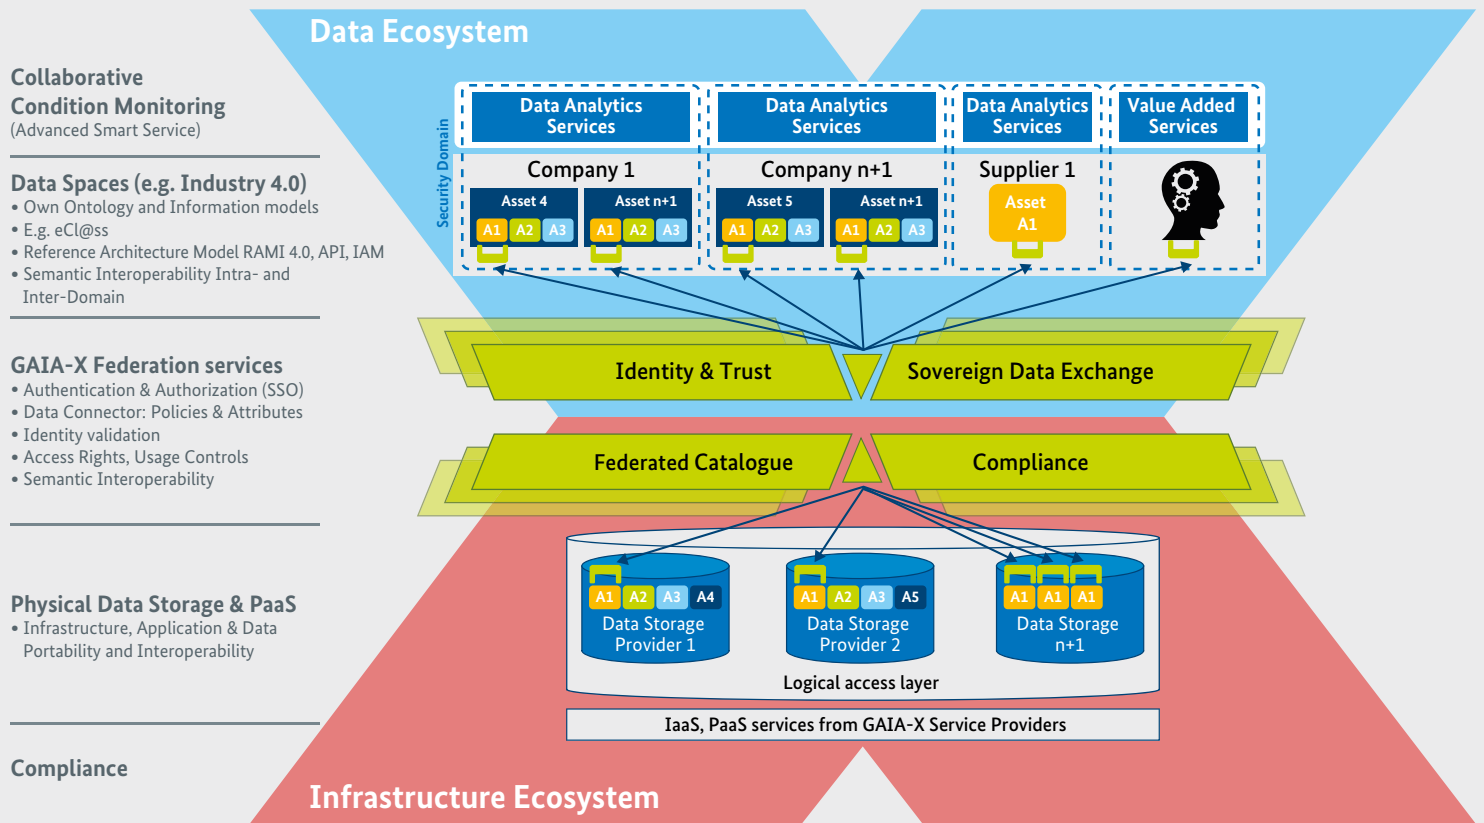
Collaborative Condition Monitoring
(Advanced Smart Service)

Data Spaces (e.g. Industry 4.0)
• Own Ontology and Information models
• E.g. eCl@ss
• Reference Architecture Model RAMI 4.0, API, IAM
• Semantic Interoperability Intra- and Inter-Domain

GAIA-X Federation services
• Authentication & Authorization (SSO)
• Data Connector: Policies & Attributes
• Identity validation
• Access Rights, Usage Controls
• Semantic Interoperability

Physical Data Storage & PaaS
• Infrastructure, Application & Data Portability and Interoperability

Compliance

Data Ecosystem

Security Domain

Data Analytics Services

Data Analytics Services

Data Analytics Services

Value Added Services

Company 1

Asset 4
A1 A2 A3

Asset n+1
A1 A2 A3

Company n+1

Asset 5
A1 A2 A3

Asset n+1
A1 A2 A3

Supplier 1

Asset A1

Identity & Trust

Sovereign Data Exchange

Federated Catalogue

Compliance

A1 A2 A3 A4
Data Storage Provider 1

A1 A2 A3 A5
Data Storage Provider 2

A1 A1 A1
Data Storage n+1

Logical access layer

IaaS, PaaS services from GAIA-X Service Providers

Infrastructure Ecosystem